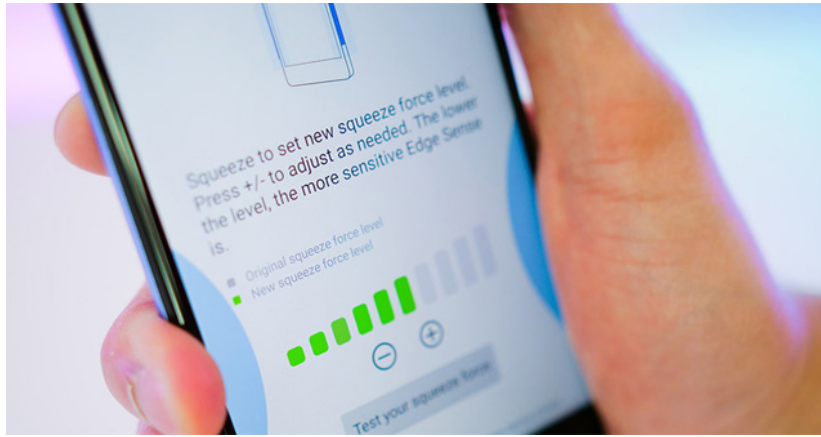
Squeeze to set new squeeze force level. Press +/- to adjust as needed. The lower the level, the more sensitive Edge Sense is.

Original squeeze force level
New squeeze force level

Test your squeeze force